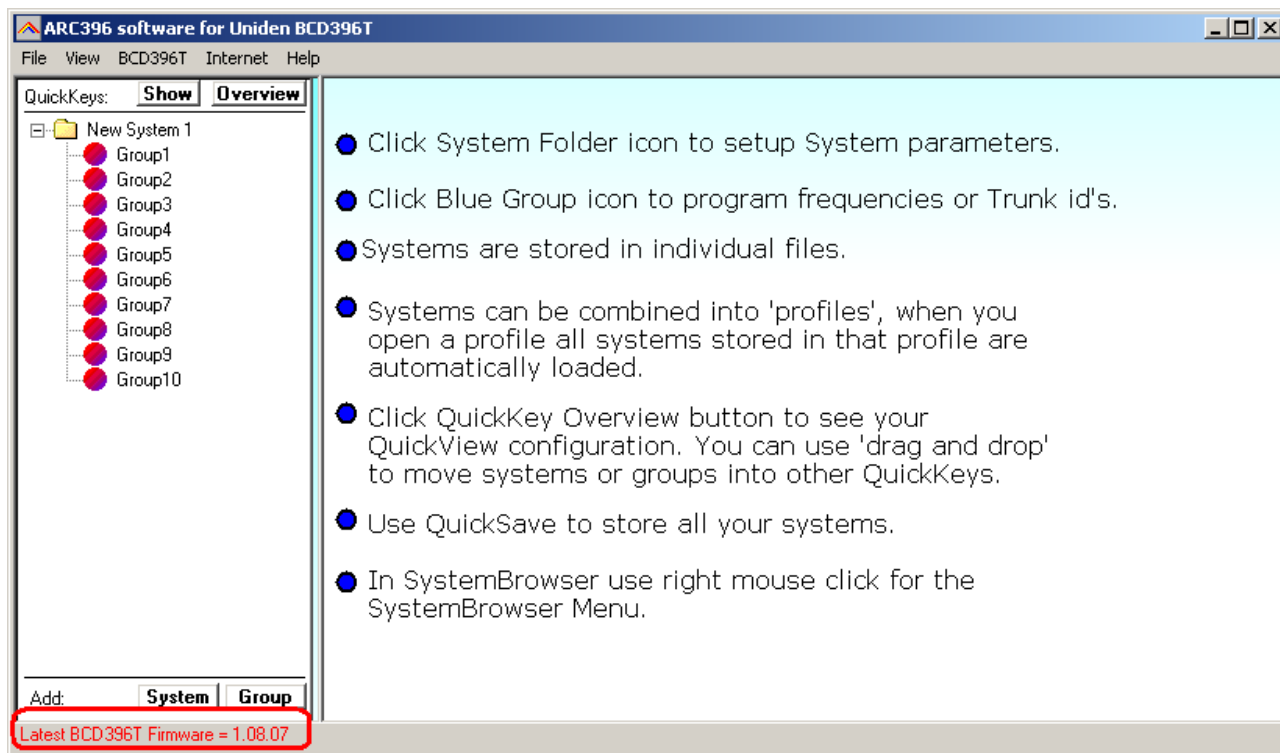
ARC396 software for Uniden BCD396T

File View BCD396T Internet Help

QuickKeys: Show Overview

New System 1
Group1
Group2
Group3
Group4
Group5
Group6
Group7
Group8
Group9
Group10

Add: System Group

Latest BCD396T Firmware = 1.08.07

Click System Folder icon to setup System parameters.

Click Blue Group icon to program frequencies or Trunk id's.

Systems are stored in individual files.

Systems can be combined into 'profiles', when you open a profile all systems stored in that profile are automatically loaded.

Click QuickKey Overview button to see your QuickView configuration. You can use 'drag and drop' to move systems or groups into other QuickKeys.

Use QuickSave to store all your systems.

In SystemBrowser use right mouse click for the SystemBrowser Menu.